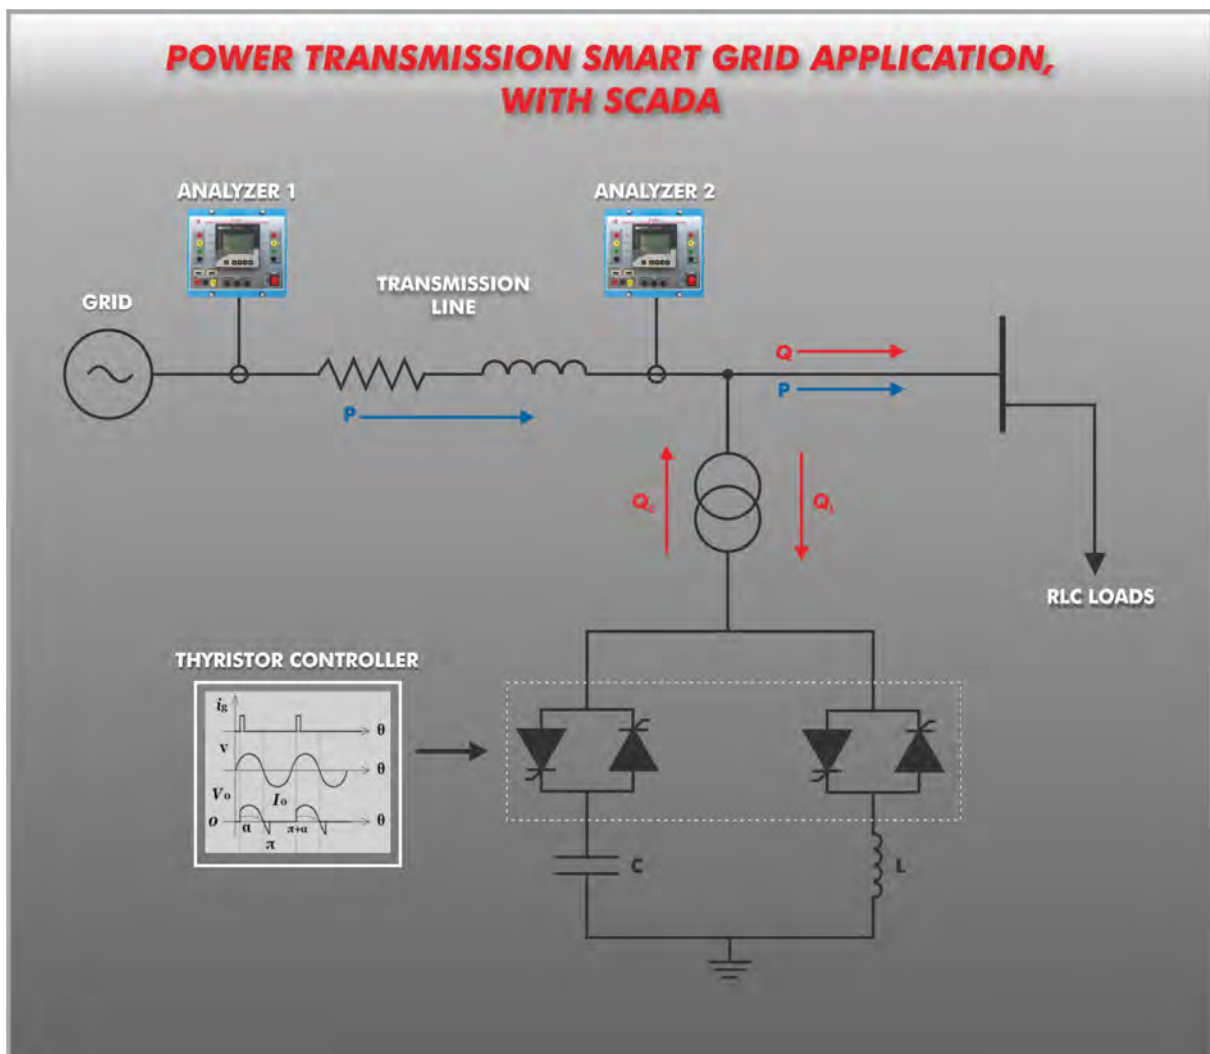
POWER TRANSMISSION SMART GRID APPLICATION, WITH SCADA

ANALYZER 1

ANALYZER 2

GRID

TRANSMISSION LINE

P

Q

P

$Q_C$

$Q_L$

RLC LOADS

THYRISTOR CONTROLLER

$i_g$

$\theta$

V

$\theta$

$V_o$

$I_o$

$o$

$\alpha$

$\pi+\alpha$

$\theta$

$\pi$

C

L